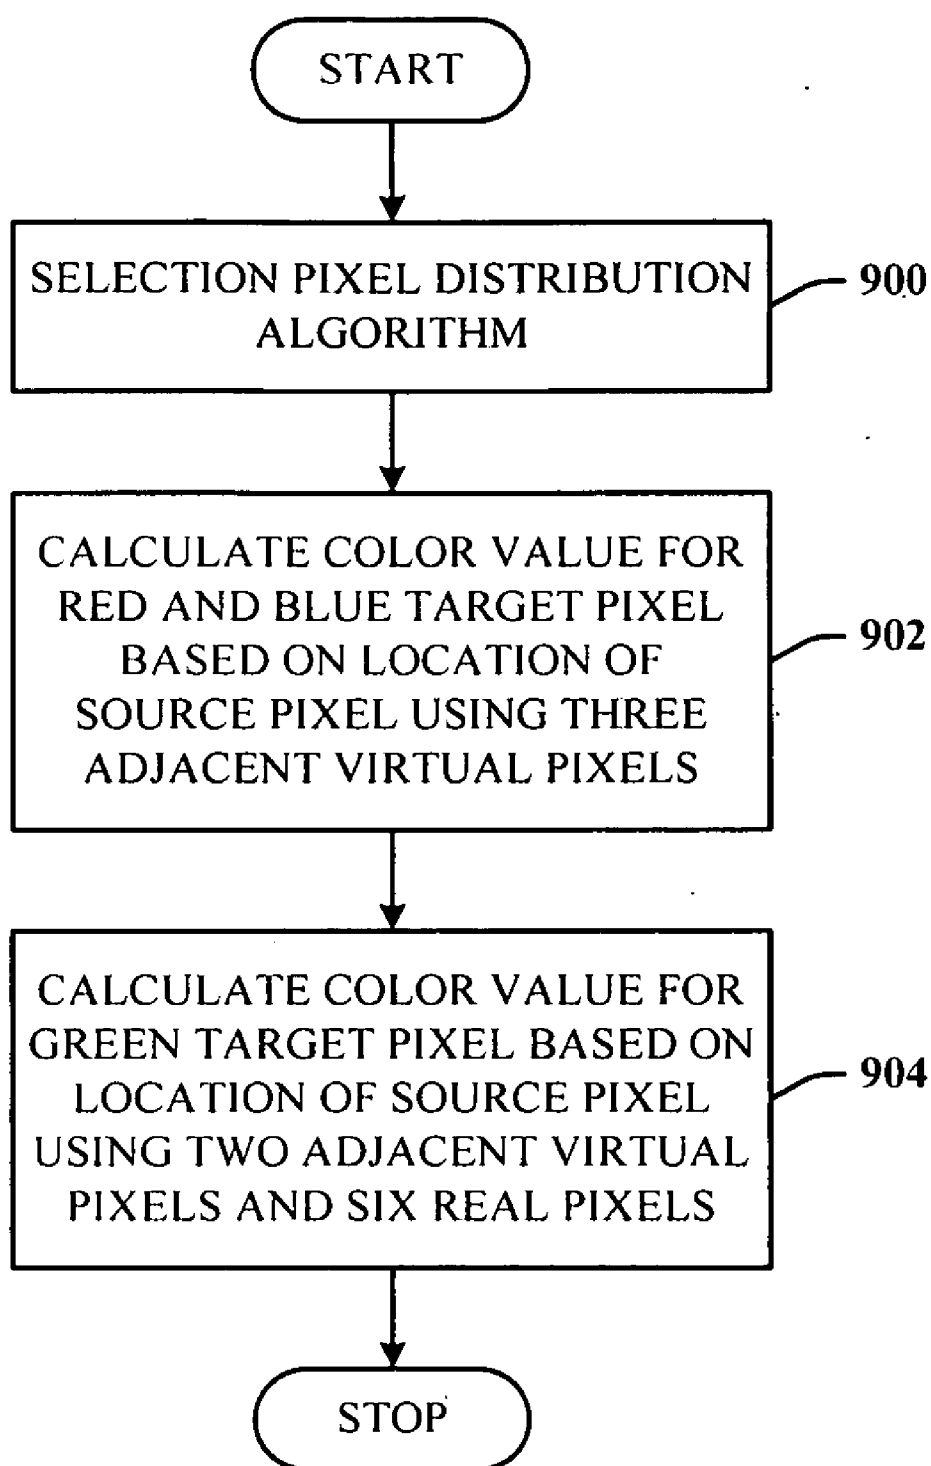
START

SELECTION PIXEL DISTRIBUTION ALGORITHM

900

CALCULATE COLOR VALUE FOR RED AND BLUE TARGET PIXEL BASED ON LOCATION OF SOURCE PIXEL USING THREE ADJACENT VIRTUAL PIXELS

902

CALCULATE COLOR VALUE FOR GREEN TARGET PIXEL BASED ON LOCATION OF SOURCE PIXEL USING TWO ADJACENT VIRTUAL PIXELS AND SIX REAL PIXELS

904

STOP